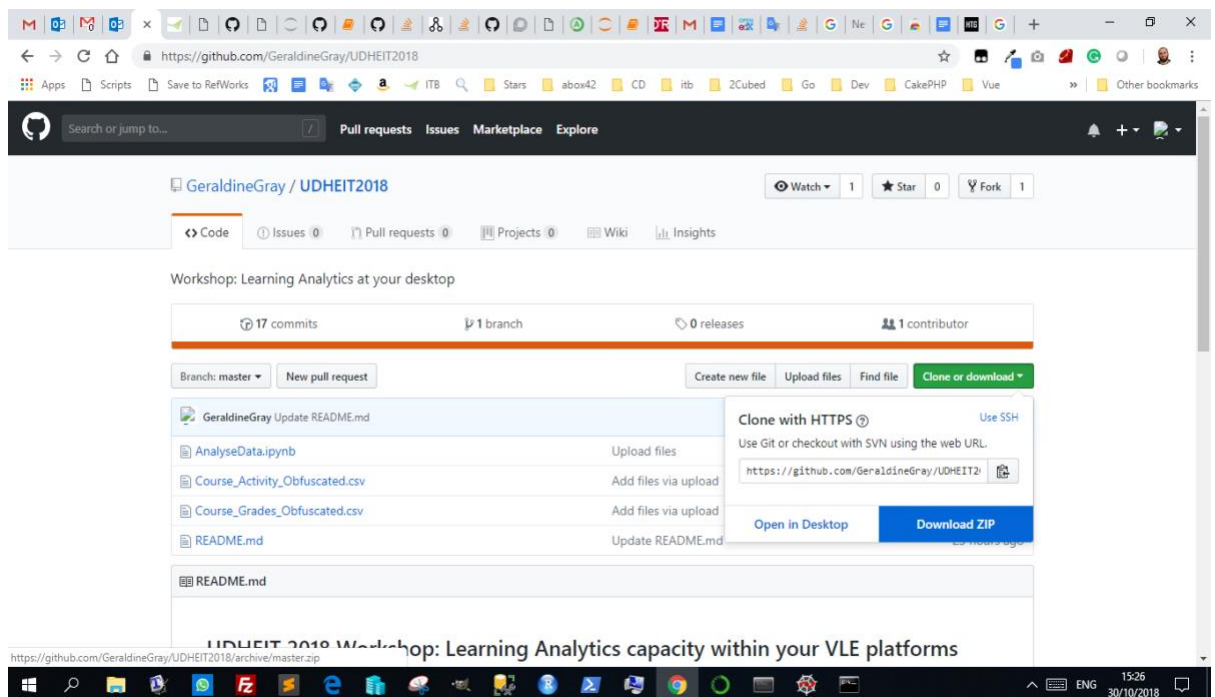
https://github.com/GeraldineGray/UDHEIT2018

Apps Scripts Save to RefWorks ITB Stars abox42 CD itb 2Cubed Go Dev CakePHP Vue » Other bookmarks

Search or jump to... / Pull requests Issues Marketplace Explore

GeraldineGray / UDHEIT2018

Watch 1 Star 0 Fork 1

<> Code Issues 0 Pull requests 0 Projects 0 Wiki Insights

Workshop: Learning Analytics at your desktop

17 commits 1 branch 0 releases 1 contributor

Branch: master New pull request Create new file Upload files Find file Clone or download

GeraldineGray Update README.md

| | |
|---|---|
| AnalyseData.ipynb | Upload files |
| Course_Activity_Obfuscated.csv | Add files via upload |
| Course_Grades_Obfuscated.csv | Add files via upload |
| README.md | Update README.md |

Clone with HTTPS Use SSH

Use Git or checkout with SVN using the web URL.

https://github.com/GeraldineGray/UDHEIT2

Open in Desktop Download ZIP

README.md

UDHEIT 2018 Workshop: Learning Analytics capacity within your VLE platforms

https://github.com/GeraldineGray/UDHEIT2018/archive/master.zip

ENG 15:26 30/10/2018